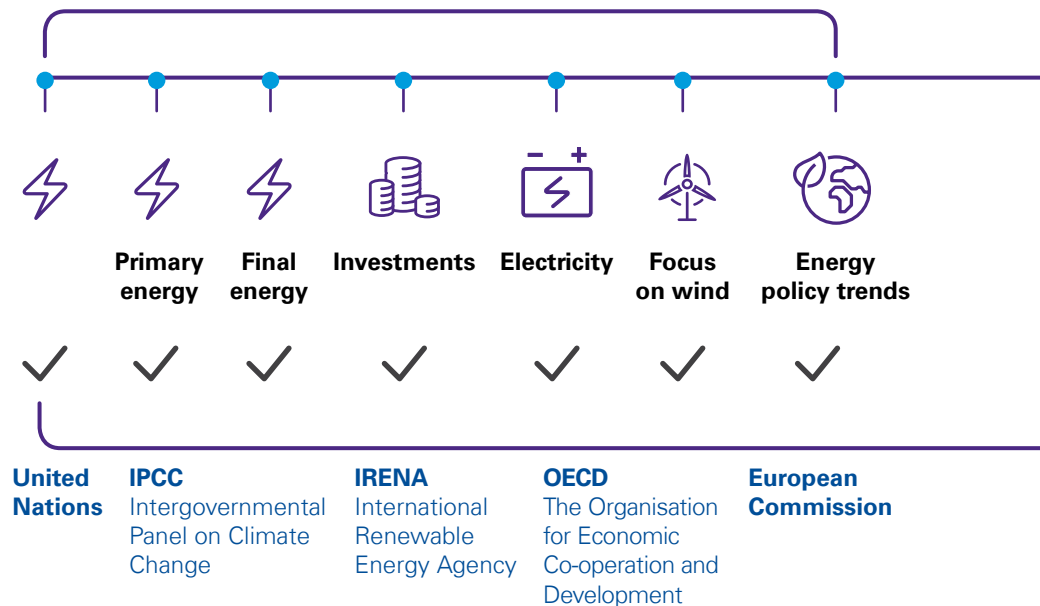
Primary energy

Final energy

Investments

Electricity

Focus on wind

Energy policy trends

United Nations

IPCC
Intergovernmental Panel on Climate Change

IRENA
International Renewable Energy Agency

OECD
The Organisation for Economic Co-operation and Development

European Commission